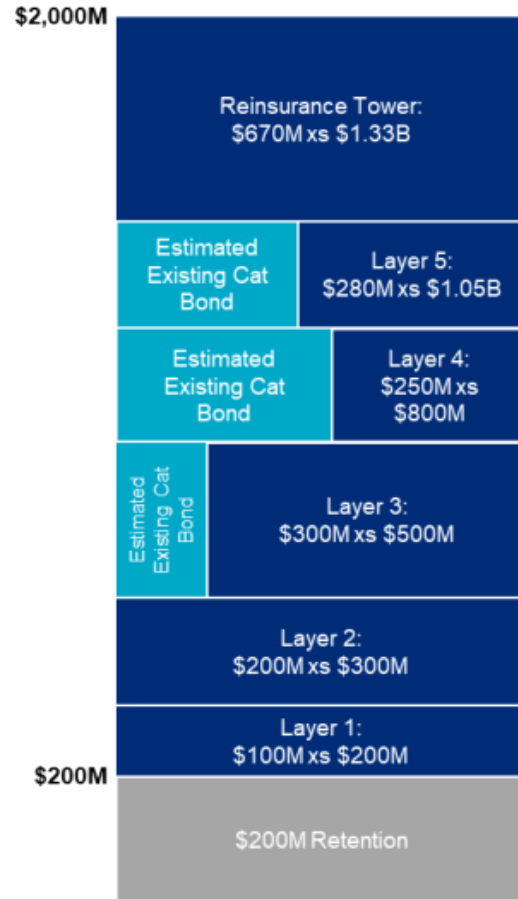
$2,000M

Reinsurance Tower: $670M xs $1.33B

Estimated Existing Cat Bond

Layer 5: $280M xs $1.05B

Estimated Existing Cat Bond

Layer 4: $250M xs $800M

Estimated Existing Cat Bond

Layer 3: $300M xs $500M

Layer 2: $200M xs $300M

Layer 1: $100M xs $200M

$200M

$200M Retention